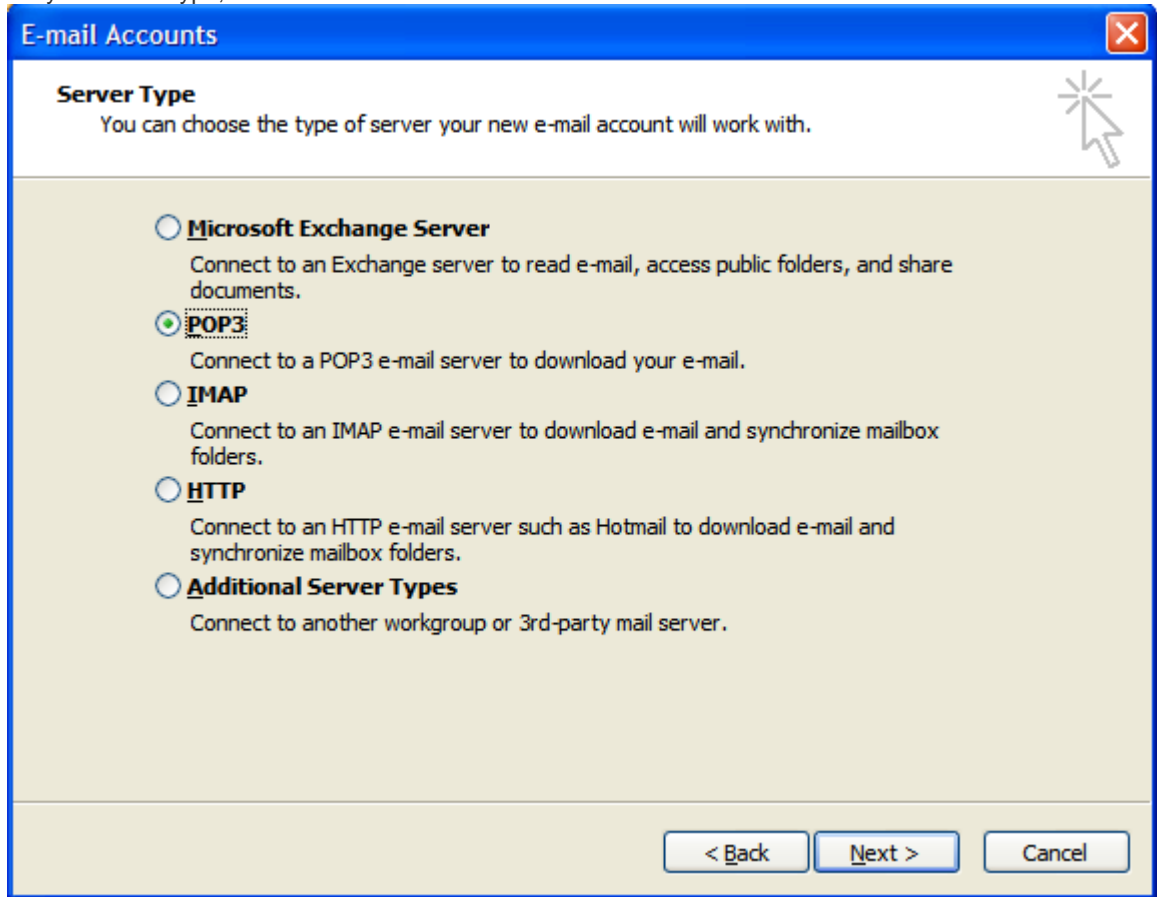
E-mail Accounts

Server Type
You can choose the type of server your new e-mail account will work with.

Microsoft Exchange Server
Connect to an Exchange server to read e-mail, access public folders, and share documents.

POP3
Connect to a POP3 e-mail server to download your e-mail.

IMAP
Connect to an IMAP e-mail server to download e-mail and synchronize mailbox folders.

HTTP
Connect to an HTTP e-mail server such as Hotmail to download e-mail and synchronize mailbox folders.

Additional Server Types
Connect to another workgroup or 3rd-party mail server.

< Back
Next >
Cancel